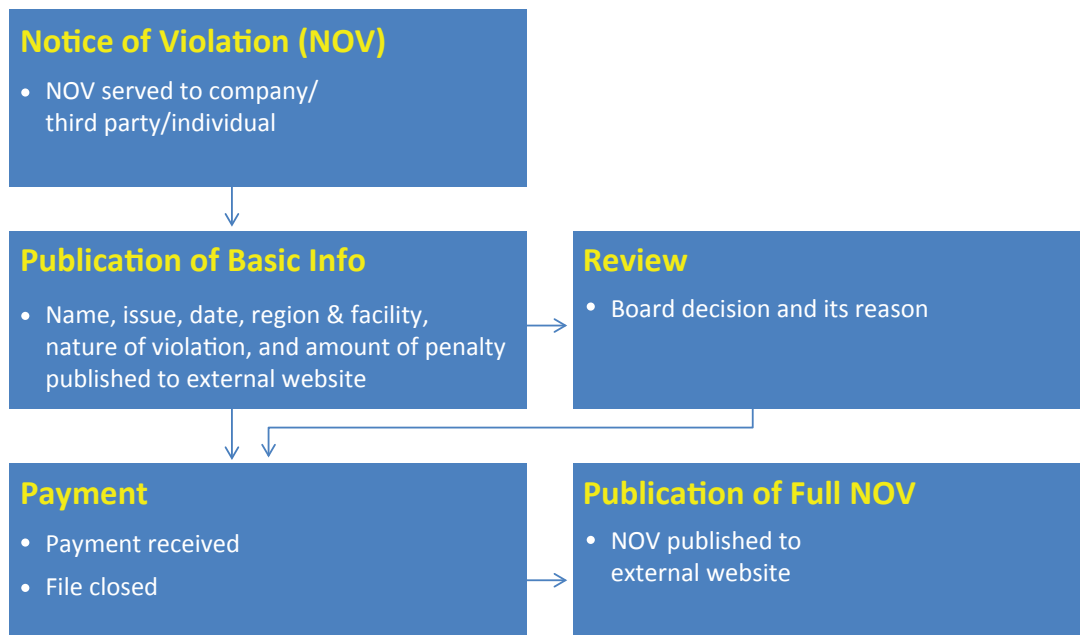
Notice of Violation (NOV)

- NOV served to company/ third party/individual

Publication of Basic Info

- Name, issue, date, region & facility, nature of violation, and amount of penalty published to external website

Review

- Board decision and its reason

Payment

- Payment received
- File closed

Publication of Full NOV

- NOV published to external website